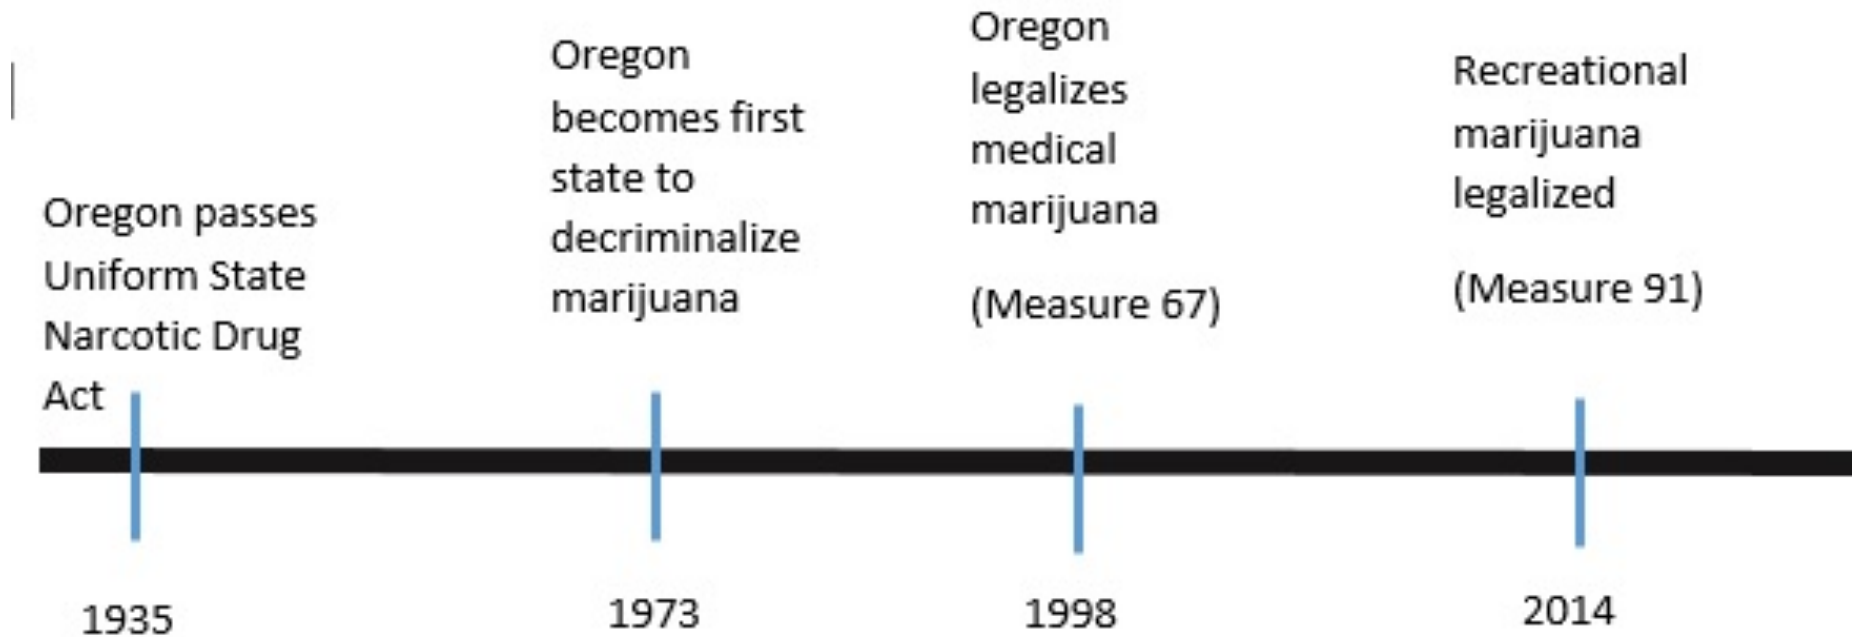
Oregon passes Uniform State Narcotic Drug Act

1935

Oregon becomes first state to decriminalize marijuana

1973

Oregon legalizes medical marijuana

(Measure 67)

1998

Recreational marijuana legalized

(Measure 91)

2014